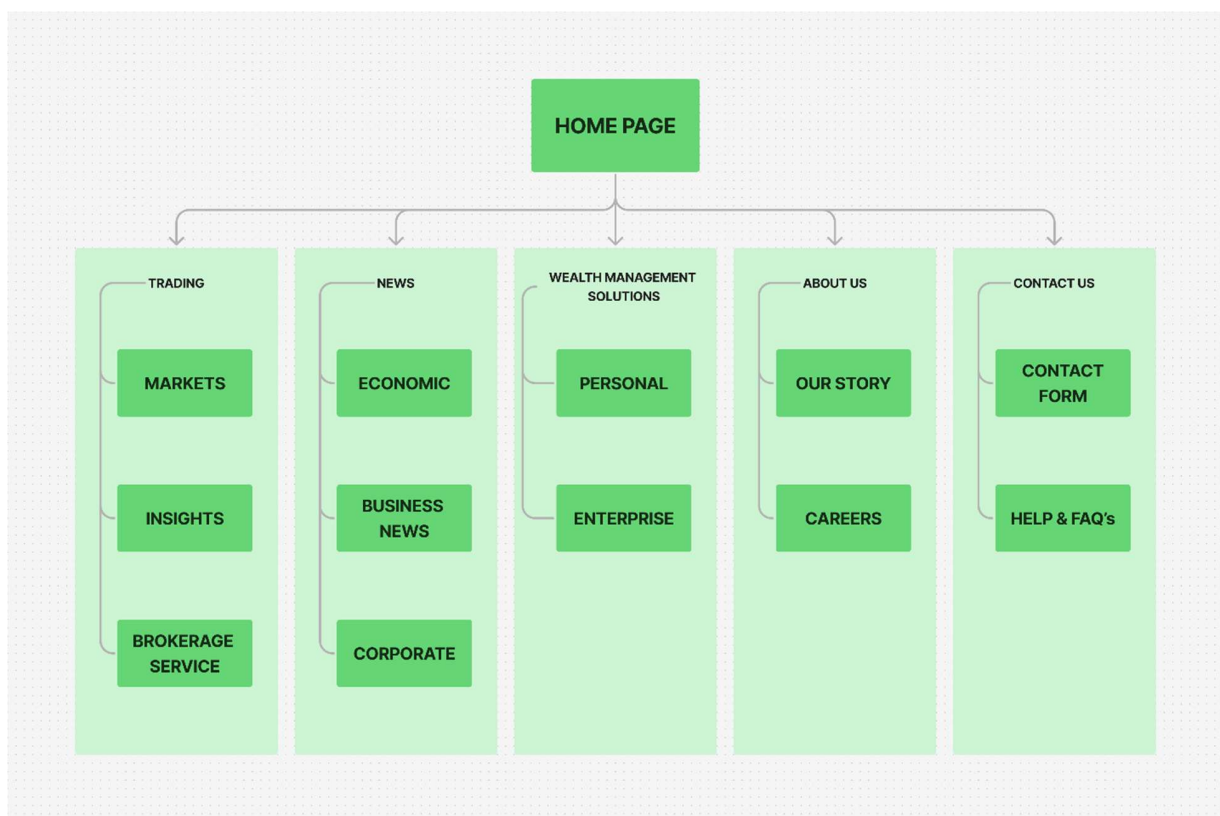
HOME PAGE

TRADING

MARKETS

INSIGHTS

BROKERAGE SERVICE

NEWS

ECONOMIC

BUSINESS NEWS

CORPORATE

WEALTH MANAGEMENT SOLUTIONS

PERSONAL

ENTERPRISE

ABOUT US

OUR STORY

CAREERS

CONTACT US

CONTACT FORM

HELP & FAQ's